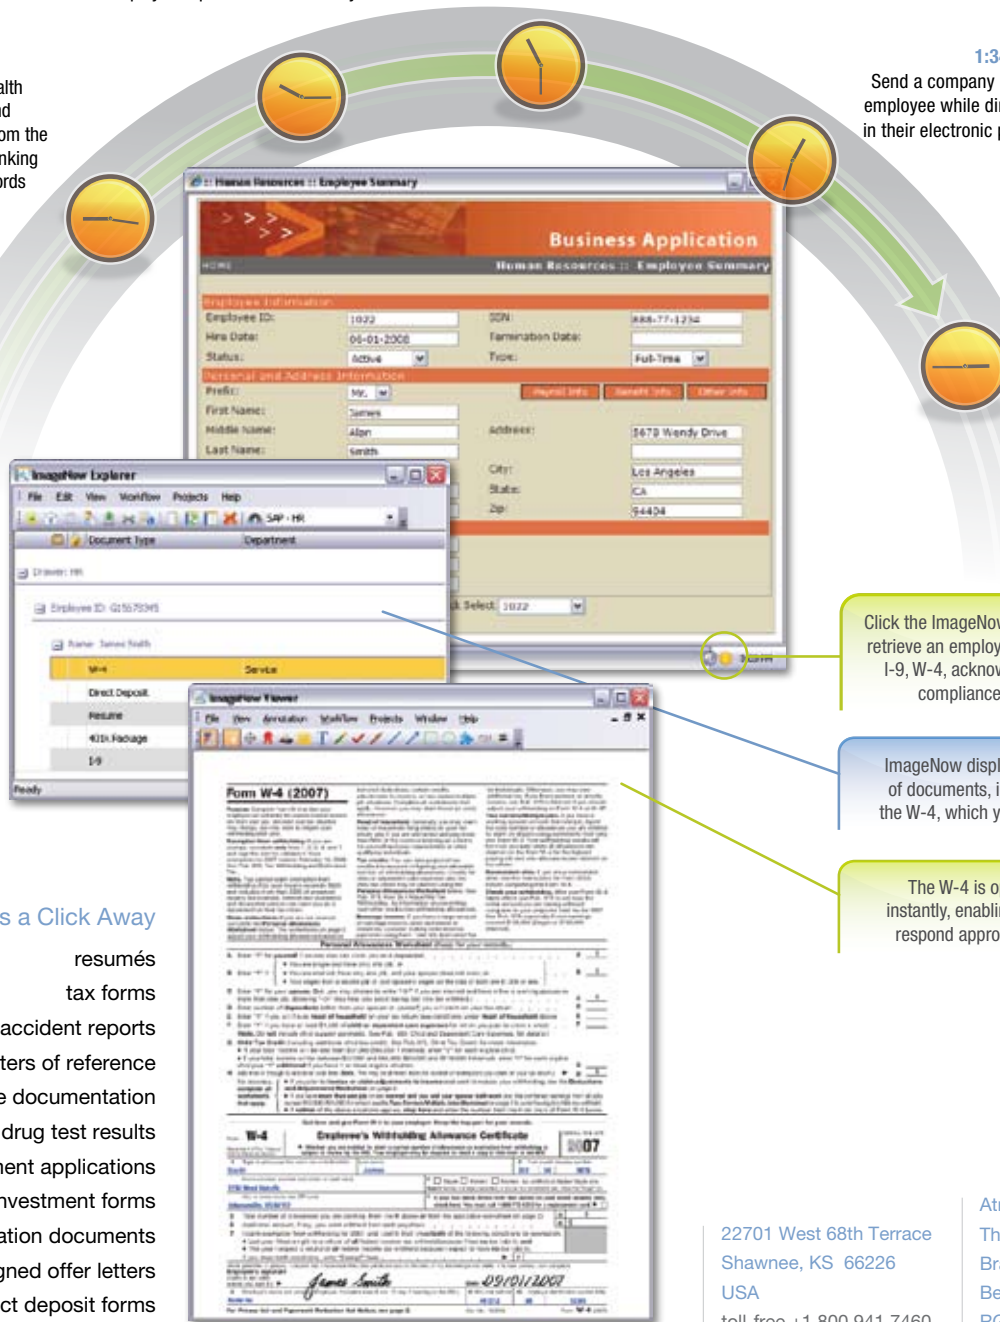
alth
d
om the
nking
rds

1:3

Send a company
employee while di
in their electronic

Human Resources :: Employee Summary

Business Application

HOME

Human Resources :: Employee Summary

Employee Information

Employee ID: 1022

SSN: 888-77-1234

Hire Date: 06-01-2006

Termination Date:

Status: Active

Type: Full-Time

Personal and Address Information

Prefix: Mr.

Payroll Info

Benefit Info

Other Info

First Name: James

Middle Name: Alan

Address: 5678 Wendy Drive

Last Name: Smith

City: Los Angeles

State: CA

Zip: 94404

Select 1022

ImageNow Explorer

File Edit View Workflow Projects Help

SAP - HR

Document Type

Department

Drawer: HR

Employee ID: 015675345

Name: James Smith

W-4

Service

Direct Deposit

Resume

401k Package

I-9

Ready

ImageNow Viewer

File View Annotation Workflow Projects Window Help

Form W-4 (2007)

Personal Allowances Worksheet

W-4

Employee's Withholding Allowance Certificate

2007

James Smith

09/01/2007

Click the ImageNo
retrieve an employ
I-9, W-4, acknow
compliance

ImageNow displ
of documents, i
the W-4, which y

The W-4 is o
instantly, enablin
respond appro

s a Click Away

resumés

tax forms

accident reports

ters of reference

e documentation

drug test results

ment applications

nvestment forms

ation documents

gned offer letters

ct deposit forms

22701 West 68th Terrace
Shawnee, KS 66226
USA
toll free +1 800 941 7460

At
Th
Br
Be
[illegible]